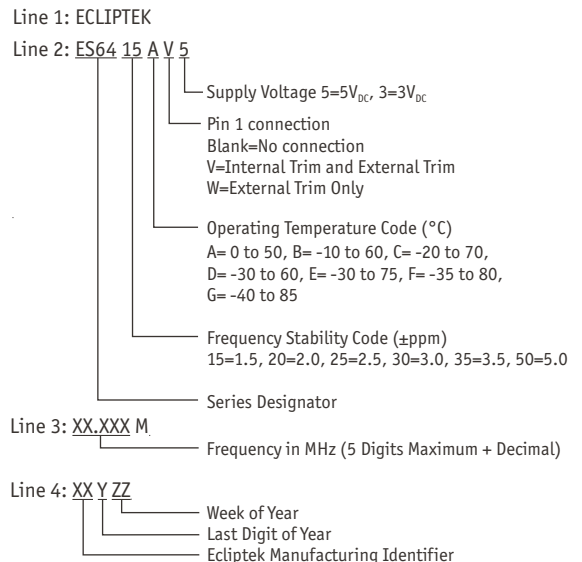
Line 1: ECLIPTEK

Line 2: ES64 15 A V 5

Supply Voltage 5=5$V_{DC}$, 3=3$V_{DC}$

Pin 1 connection
Blank=No connection
V=Internal Trim and External Trim
W=External Trim Only

Operating Temperature Code (°C)
A= 0 to 50, B= -10 to 60, C= -20 to 70,
D= -30 to 60, E= -30 to 75, F= -35 to 80,
G= -40 to 85

Frequency Stability Code (±ppm)
15=1.5, 20=2.0, 25=2.5, 30=3.0, 35=3.5, 50=5.0

Series Designator

Line 3: XX.XXX M

Frequency in MHz (5 Digits Maximum + Decimal)

Line 4: XX Y ZZ

Week of Year
Last Digit of Year
Ecliptek Manufacturing Identifier